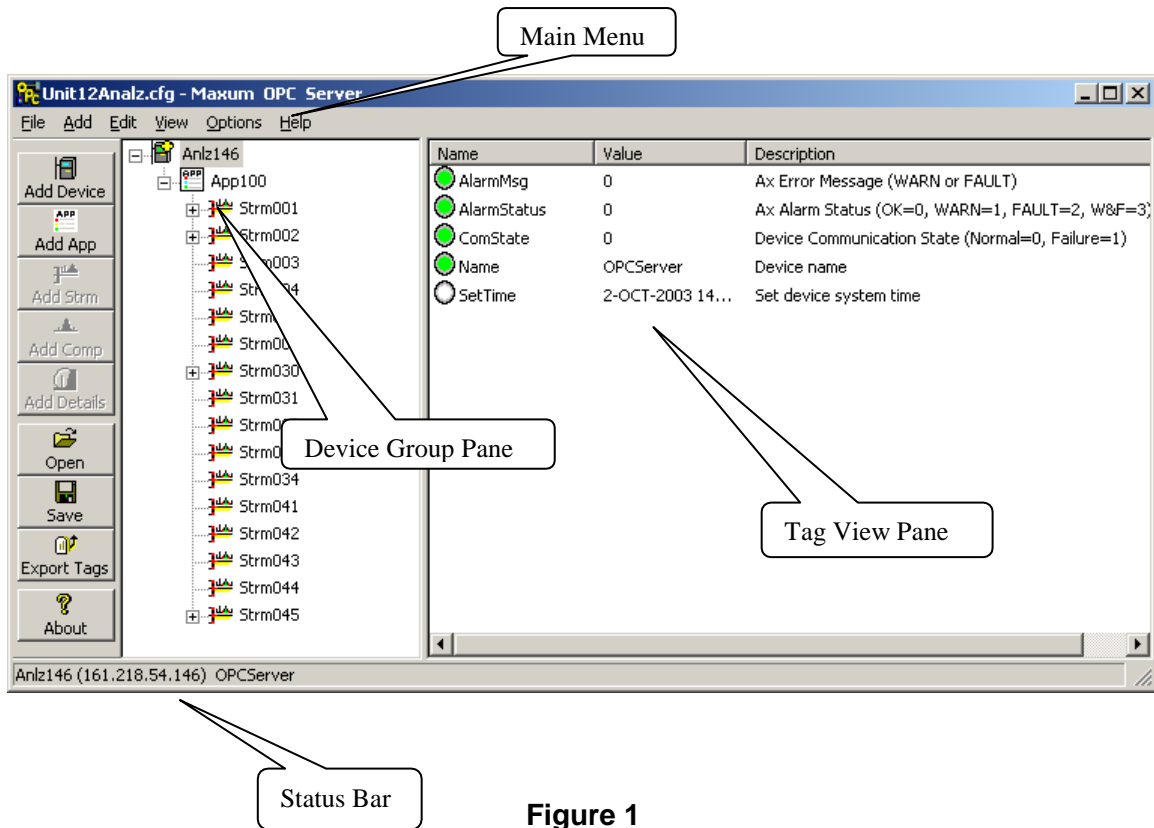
Main Menu

Unit12Analz.cfg - Maxum OPC Server

File Add Edit View Options Help

Add Device
Add App
Add Strm
Add Comp
Add Details
Open
Save
Export Tags
About

Anlz146
App100
Strm001
Strm002
Strm003
Str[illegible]04
Strm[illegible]
Strm00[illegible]
Strm030
Strm031
Strm0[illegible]
Strm0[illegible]
Strm034
Strm041
Strm042
Strm043
Strm044
Strm045

| Name | Value | Description |
|---|---|---|
| AlarmMsg | 0 | Ax Error Message (WARN or FAULT) |
| AlarmStatus | 0 | Ax Alarm Status (OK=0, WARN=1, FAULT=2, W&F=3) |
| ComState | 0 | Device Communication State (Normal=0, Failure=1) |
| Name | OPCServer | Device name |
| SetTime | 2-OCT-2003 14... | Set device system time |

Device Group Pane

Tag View Pane

Anlz146 (161.218.54.146) OPCServer

Status Bar

Figure 1